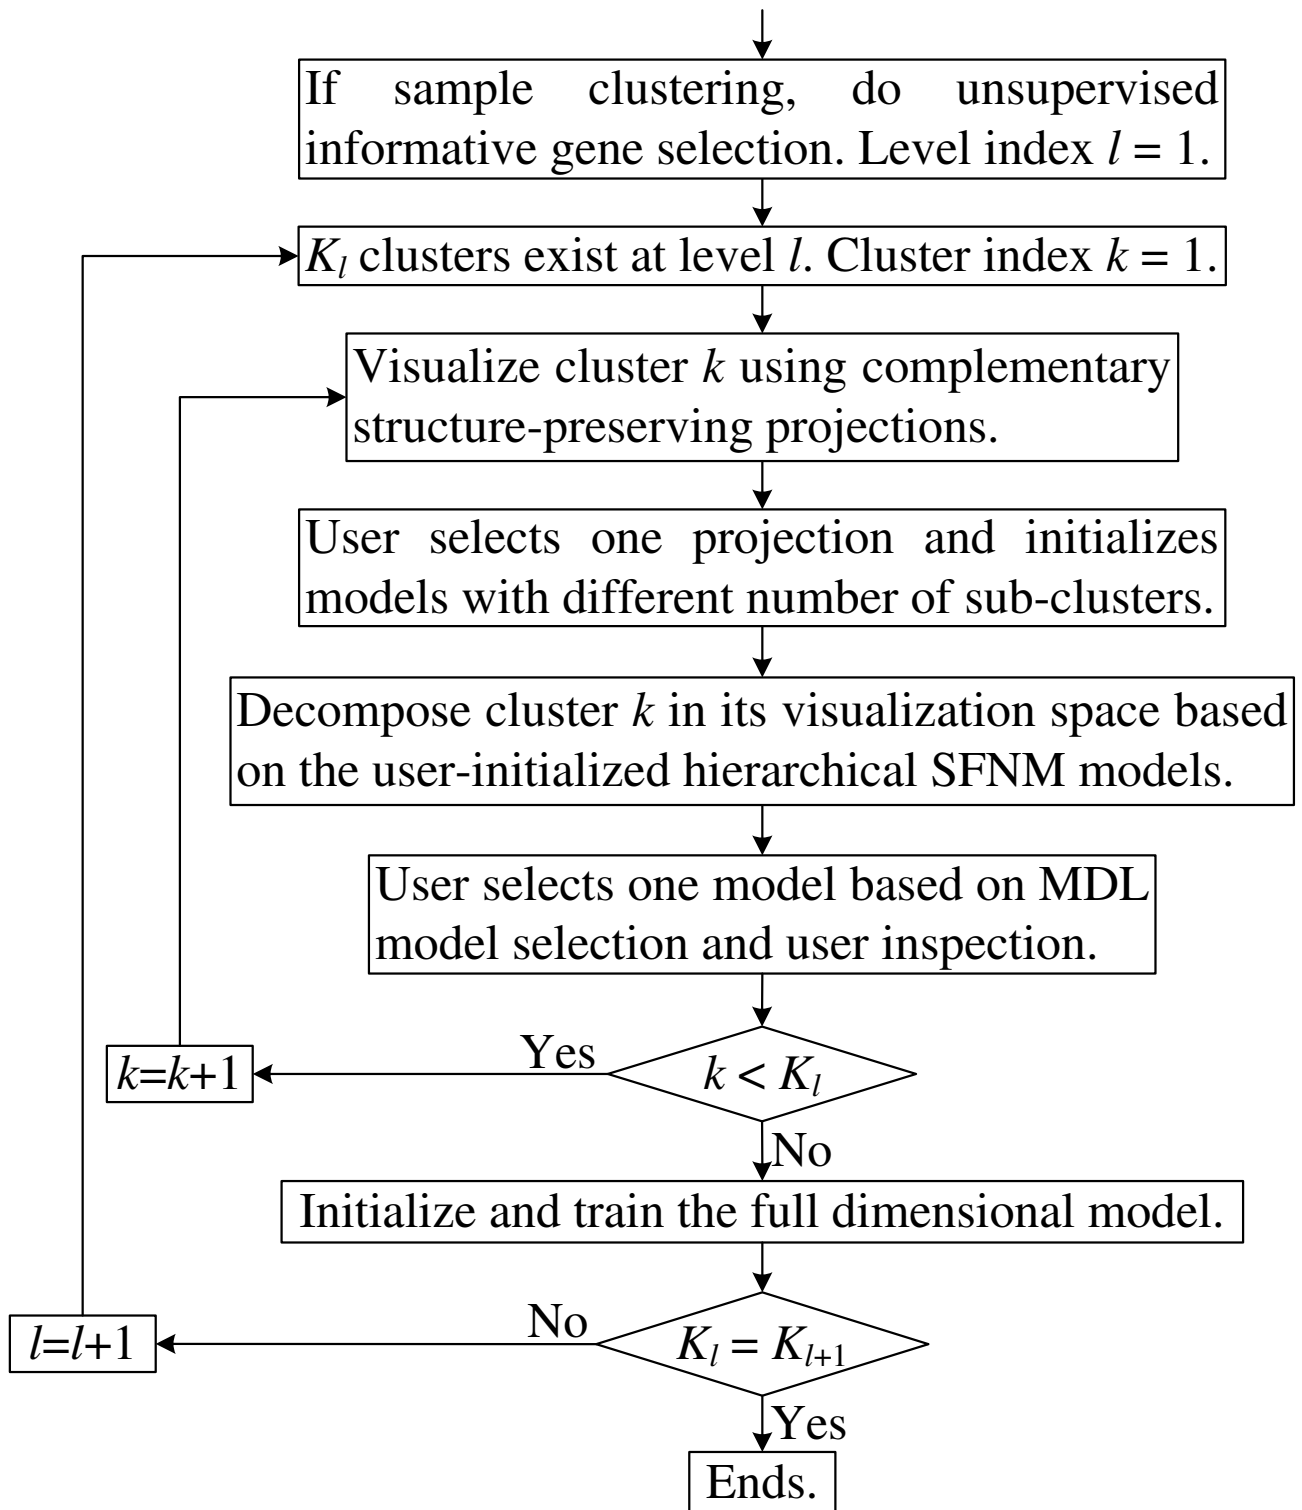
If sample clustering, do unsupervised informative gene selection. Level index $l = 1$.

$K_l$ clusters exist at level $l$. Cluster index $k = 1$.

Visualize cluster $k$ using complementary structure-preserving projections.

User selects one projection and initializes models with different number of sub-clusters.

Decompose cluster $k$ in its visualization space based on the user-initialized hierarchical SFNM models.

User selects one model based on MDL model selection and user inspection.

$k < K_l$

Yes

$k=k+1$

No

Initialize and train the full dimensional model.

$K_l = K_{l+1}$

No

$l=l+1$

Yes

Ends.